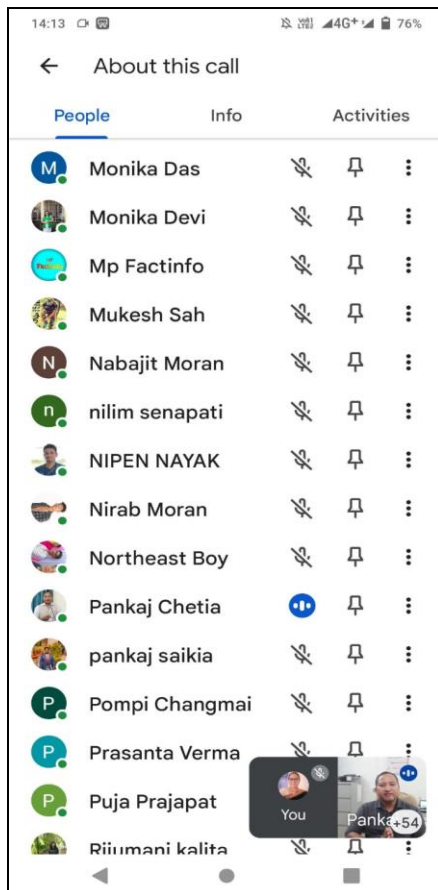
14:13

4G+ 76%

About this call

People

Info

Activities

M Monika Das

Monika Devi

Mp Factinfo

Mukesh Sah

N Nabajit Moran

n nilim senapati

NIPEN NAYAK

Nirab Moran

Northeast Boy

Pankaj Chetia

pankaj saikia

P Pompi Changmai

P Prasanta Verma

P Puja Prajapat

Riiumani kalita

You

Panka

+54